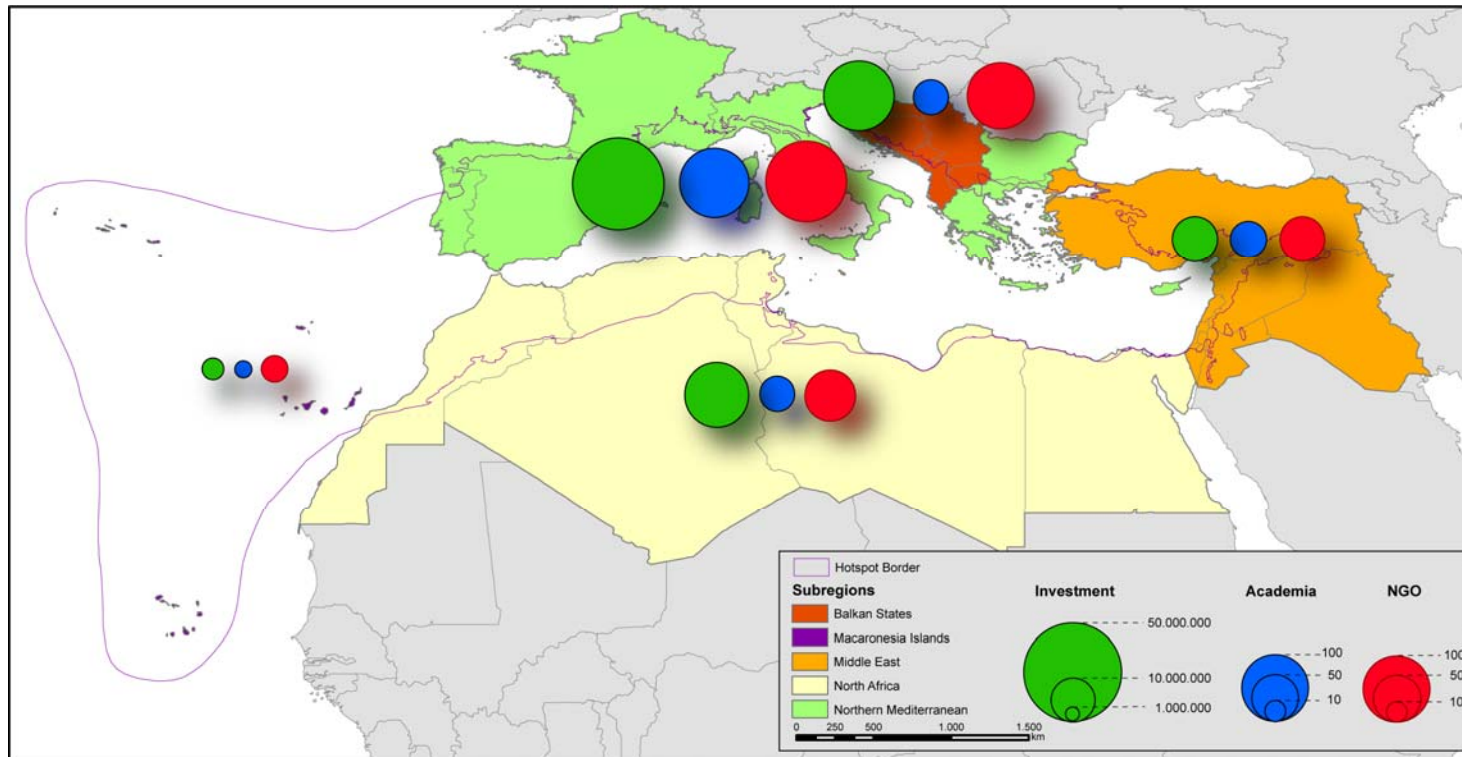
Hotspot Border

Subregions

Balkan States

Macaronesia Islands

Middle East

North Africa

Northern Mediterranean

0 250 500 1.000 1.500 km

Investment

50.000.000

10.000.000

1.000.000

Academia

100

50

10

NGO

100

50

10